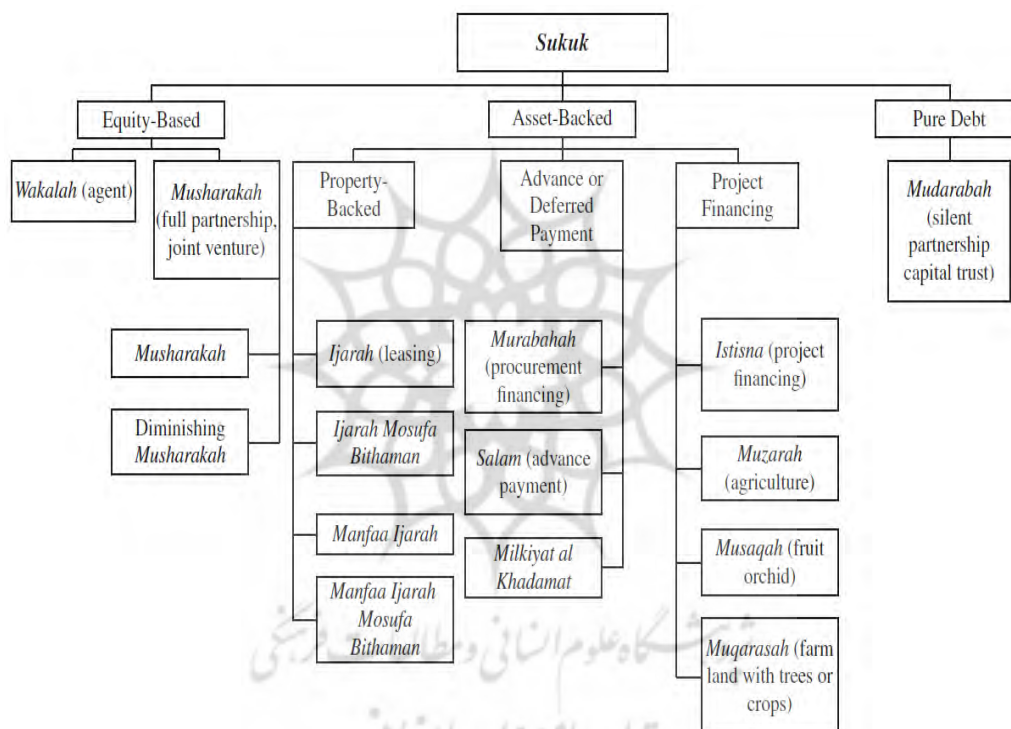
Sukuk

Equity-Based

Asset-Backed

Pure Debt

Wakalah (agent)

Musharakah (full partnership, joint venture)

Property-Backed

Advance or Deferred Payment

Project Financing

Mudarabah (silent partnership capital trust)

Musharakah

Diminishing Musharakah

Ijarah (leasing)

Ijarah Mosufa Bithaman

Manfaa Ijarah

Manfaa Ijarah Mosufa Bithaman

Murabahah (procurement financing)

Salam (advance payment)

Milkiyat al Khadamat

Istisna (project financing)

Muzarah (agriculture)

Musaqah (fruit orchid)

Muqarasah (farm land with trees or crops)

پژوهشگاه علوم انسانی و مطالعات فرهنگی